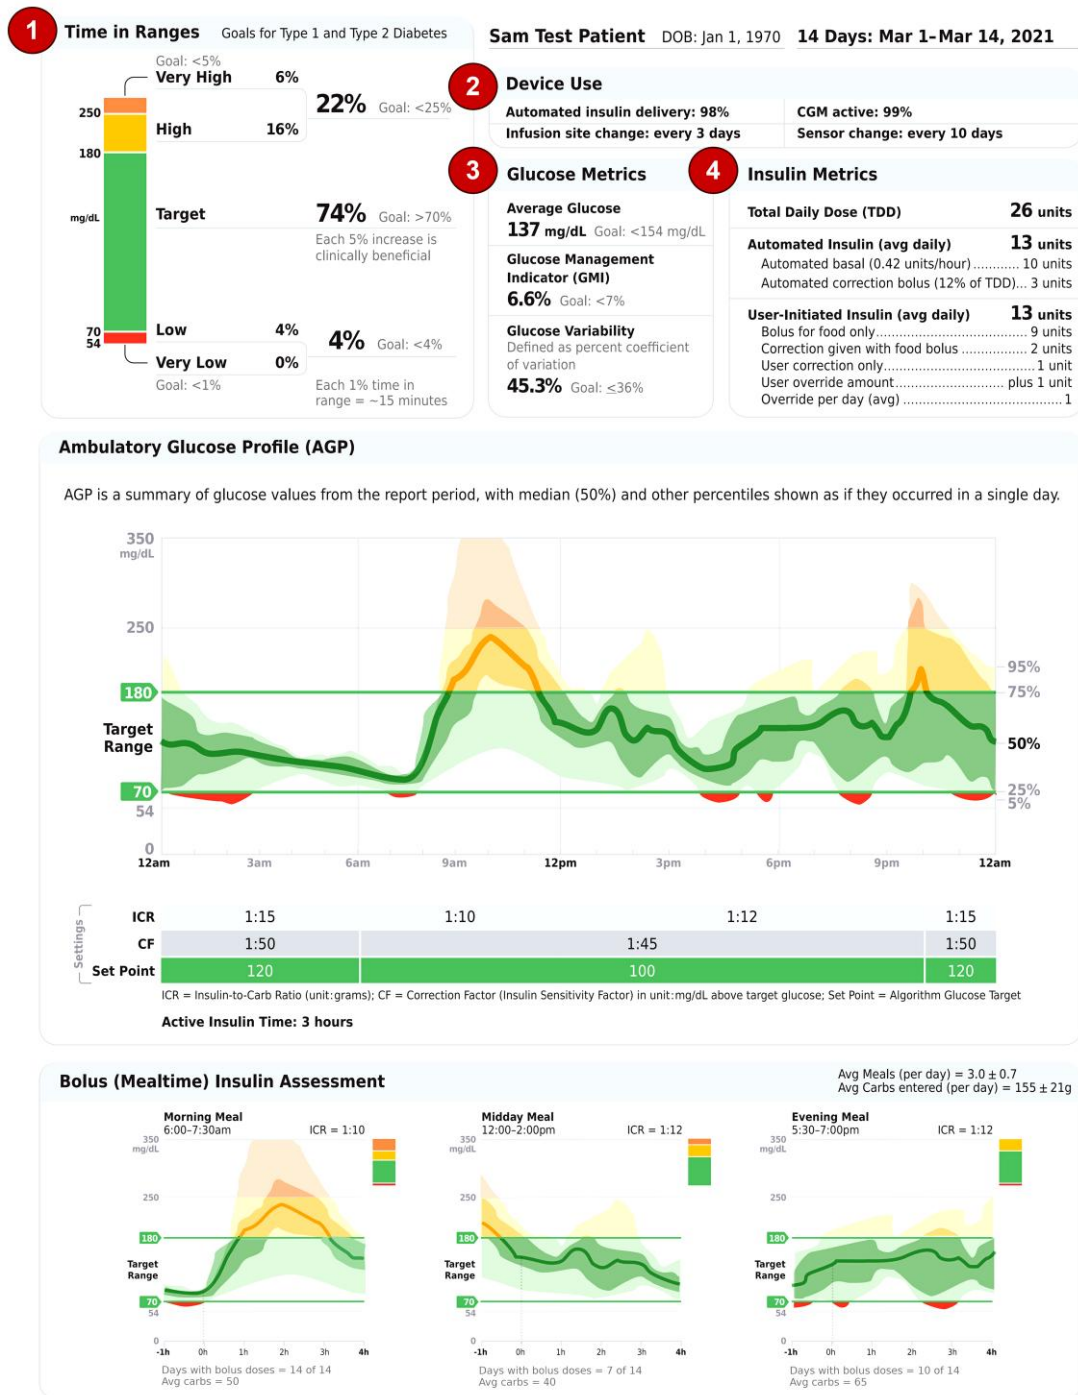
1 Time in Ranges Goals for Type 1 and Type 2 Diabetes

Goal: <5%
Very High 6%
22% Goal: <25%
250
High 16%
180
mg/dL
Target
74% Goal: >70%
Each 5% increase is clinically beneficial
70
54
Low 4%
4% Goal: <4%
Very Low 0%
Goal: <1%
Each 1% time in range = ~15 minutes

Sam Test Patient DOB: Jan 1, 1970 14 Days: Mar 1–Mar 14, 2021

2 Device Use
Automated insulin delivery: 98%
Infusion site change: every 3 days
CGM active: 99%
Sensor change: every 10 days

3 Glucose Metrics
Average Glucose
137 mg/dL Goal: <154 mg/dL
Glucose Management Indicator (GMI)
6.6% Goal: <7%
Glucose Variability
Defined as percent coefficient of variation
45.3% Goal: ≤36%

4 Insulin Metrics
Total Daily Dose (TDD) 26 units
Automated Insulin (avg daily) 13 units
Automated basal (0.42 units/hour) ........... 10 units
Automated correction bolus (12% of TDD)... 3 units
User-Initiated Insulin (avg daily) 13 units
Bolus for food only........................................ 9 units
Correction given with food bolus ................ 2 units
User correction only........................................ 1 unit
User override amount........................... plus 1 unit
Override per day (avg) ............................................ 1

Ambulatory Glucose Profile (AGP)

AGP is a summary of glucose values from the report period, with median (50%) and other percentiles shown as if they occurred in a single day.

350 mg/dL
250
180
Target Range
70
54
0
95%
75%
50%
25%
5%
12am 3am 6am 9am 12pm 3pm 6pm 9pm 12am

Settings
| | | | | |
|---|---|---|---|---|
| ICR | 1:15 | 1:10 | 1:12 | 1:15 |
| CF | 1:50 | 1:45 | | 1:50 |
| Set Point | 120 | 100 | | 120 |

ICR = Insulin-to-Carb Ratio (unit:grams); CF = Correction Factor (Insulin Sensitivity Factor) in unit:mg/dL above target glucose; Set Point = Algorithm Glucose Target

Active Insulin Time: 3 hours

Bolus (Mealtime) Insulin Assessment
Avg Meals (per day) = 3.0 ± 0.7
Avg Carbs entered (per day) = 155 ± 21g

Morning Meal
6:00-7:30am ICR = 1:10
350 mg/dL
250
180
Target Range
70
54
0
-1h 0h 1h 2h 3h 4h
Days with bolus doses = 14 of 14
Avg carbs = 50

Midday Meal
12:00-2:00pm ICR = 1:12
350 mg/dL
250
180
Target Range
70
54
0
-1h 0h 1h 2h 3h 4h
Days with bolus doses = 7 of 14
Avg carbs = 40

Evening Meal
5:30-7:00pm ICR = 1:12
350 mg/dL
250
180
Target Range
70
54
0
-1h 0h 1h 2h 3h 4h
Days with bolus doses = 10 of 14
Avg carbs = 65